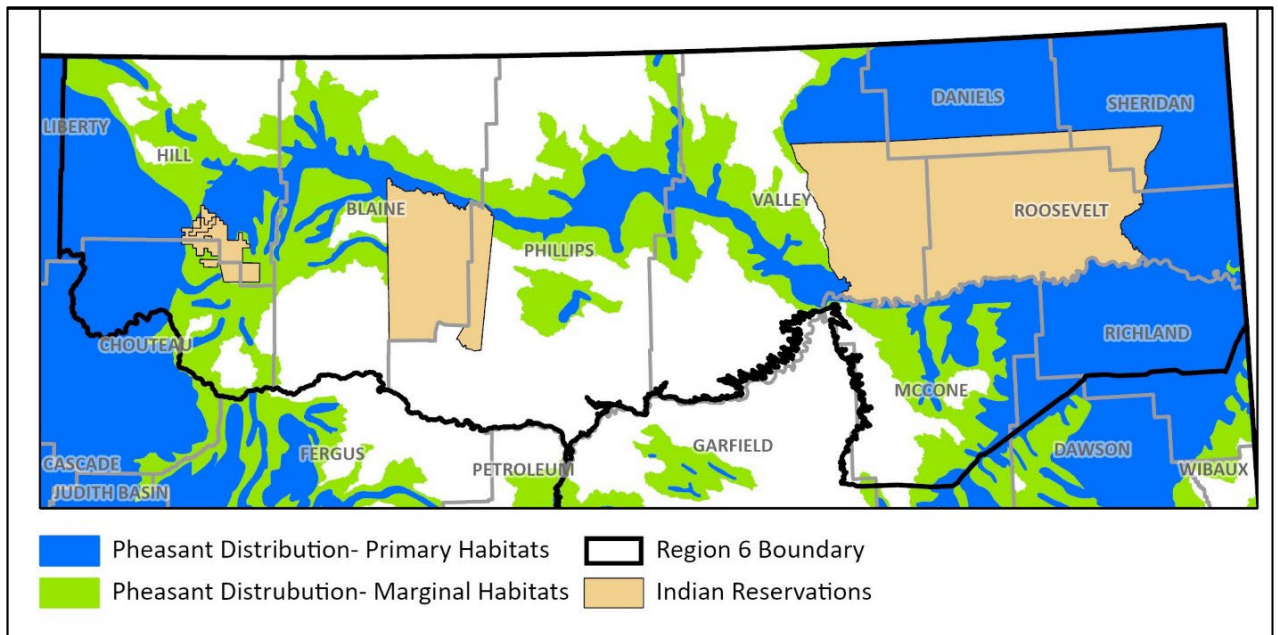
LIBERTY
HILL
DANIELS
SHERIDAN
BLAINE
VALLEY
ROOSEVELT
PHILLIPS
CHOUTEAU
RICHLAND
MCCONE
CASCADE
FERGUS
PETROLEUM
GARFIELD
DAWSON
WIBAUX
JUDITH BASIN

Pheasant Distribution- Primary Habitats
Pheasant Distrubution- Marginal Habitats
Region 6 Boundary
Indian Reservations